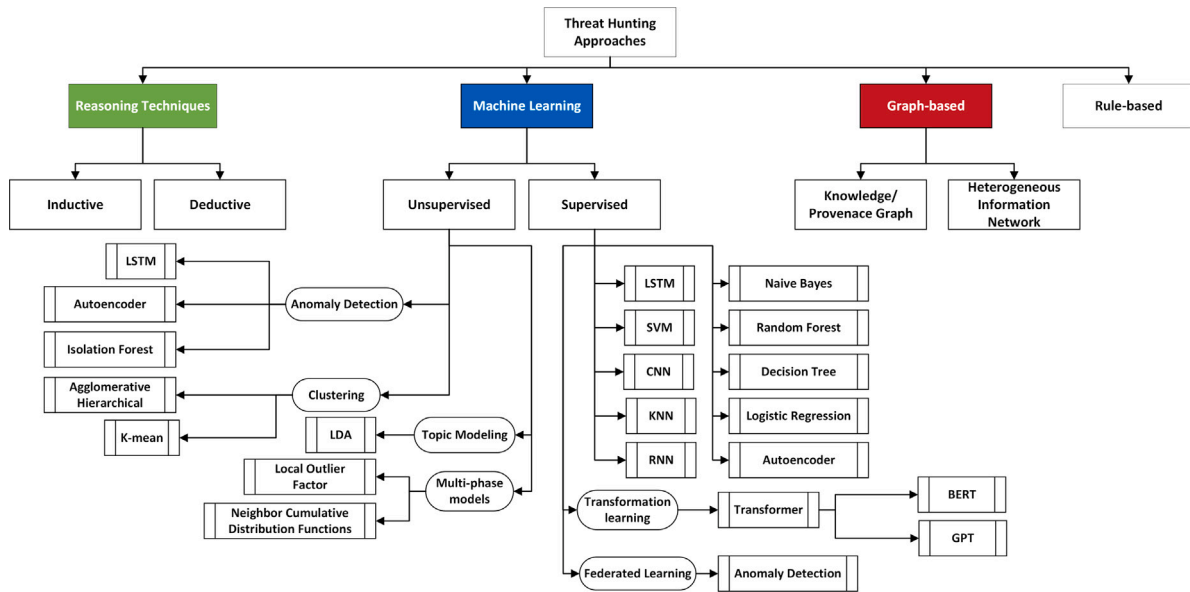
Threat Hunting Approaches

Reasoning Techniques

Machine Learning

Graph-based

Rule-based

Inductive

Deductive

Unsupervised

Supervised

Knowledge/ Provenace Graph

Heterogeneous Information Network

LSTM

Autoencoder

Anomaly Detection

Isolation Forest

Agglomerative Hierarchical

Clustering

K-mean

LDA

Topic Modeling

Local Outlier Factor

Multi-phase models

Neighbor Cumulative Distribution Functions

LSTM

SVM

CNN

KNN

RNN

Naive Bayes

Random Forest

Decision Tree

Logistic Regression

Autoencoder

Transformation learning

Transformer

BERT

GPT

Federated Learning

Anomaly Detection